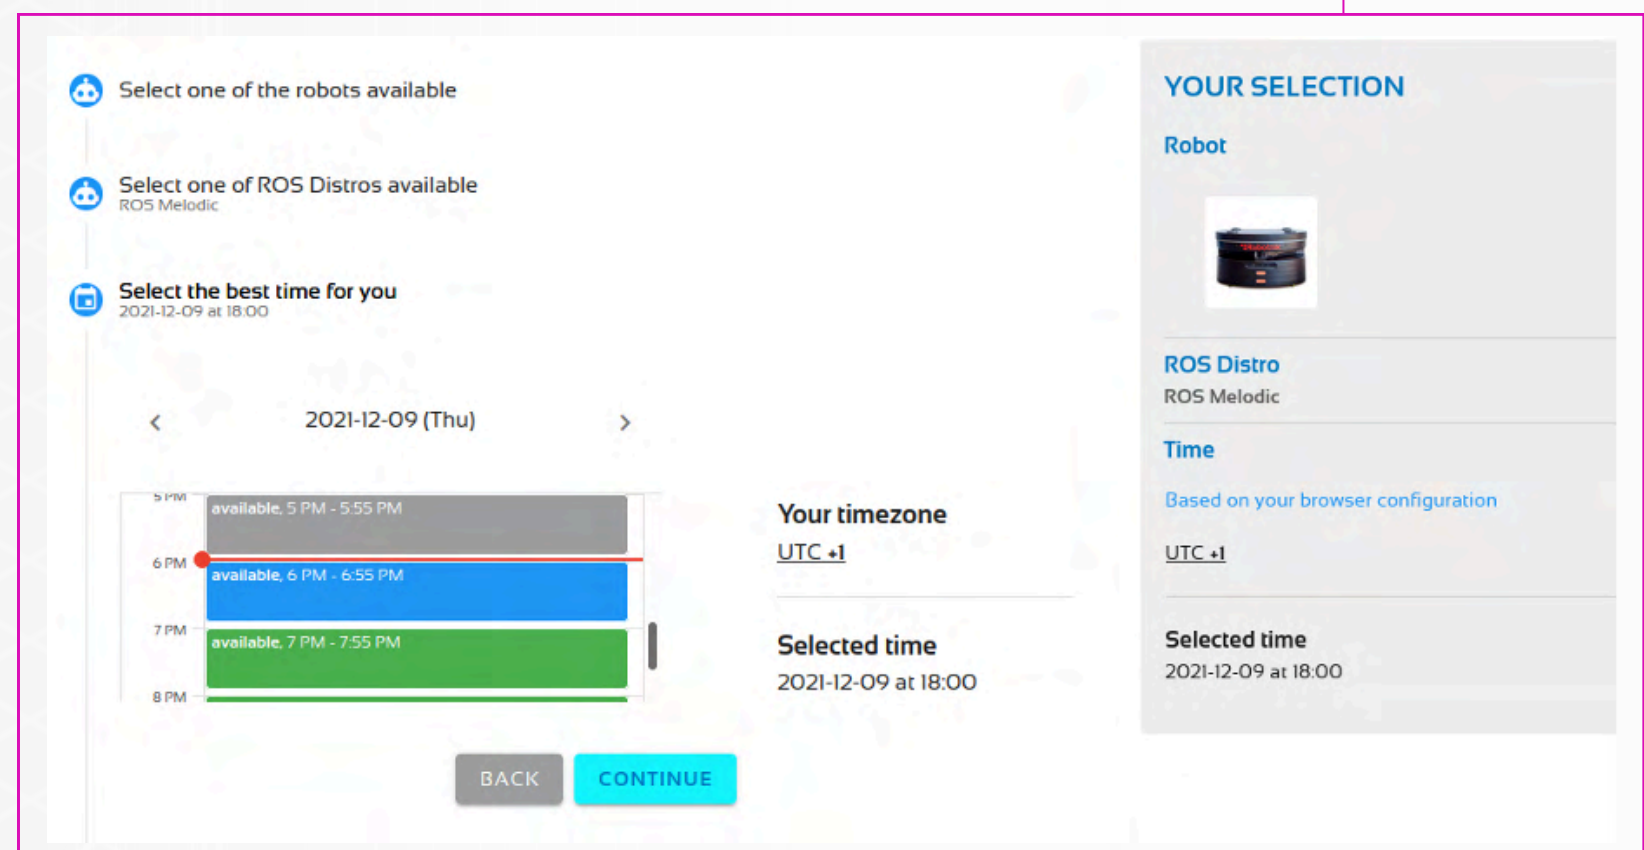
Select one of the robots available

Select one of ROS Distros available
ROS Melodic

Select the best time for you
2021-12-09 at 18:00

2021-12-09 (Thu)

5 PM
available, 5 PM - 5:55 PM
6 PM
available, 6 PM - 6:55 PM
7 PM
available, 7 PM - 7:55 PM
8 PM

Your timezone
UTC +1

Selected time
2021-12-09 at 18:00

BACK
CONTINUE

YOUR SELECTION

Robot

ROS Distro
ROS Melodic

Time

Based on your browser configuration

UTC +1

Selected time
2021-12-09 at 18:00